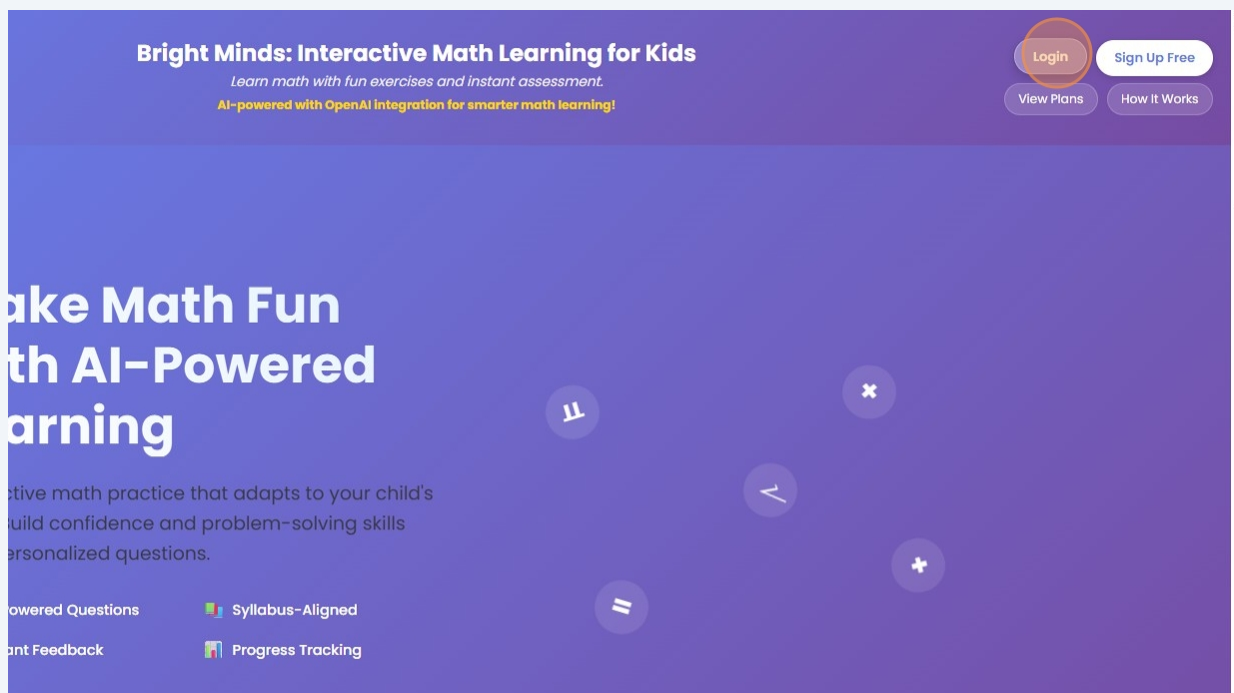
Bright Minds: Interactive Math Learning for Kids

Learn math with fun exercises and instant assessment.

AI-powered with OpenAI integration for smarter math learning!

Login Sign Up Free

View Plans How It Works

ake Math Fun th AI-Powered arning

ctive math practice that adapts to your child's uild confidence and problem-solving skills ersonalized questions.

owered Questions

Syllabus-Aligned

ant Feedback

Progress Tracking

$\pi$ $\times$ $\sqrt{}$ $+$ $=$